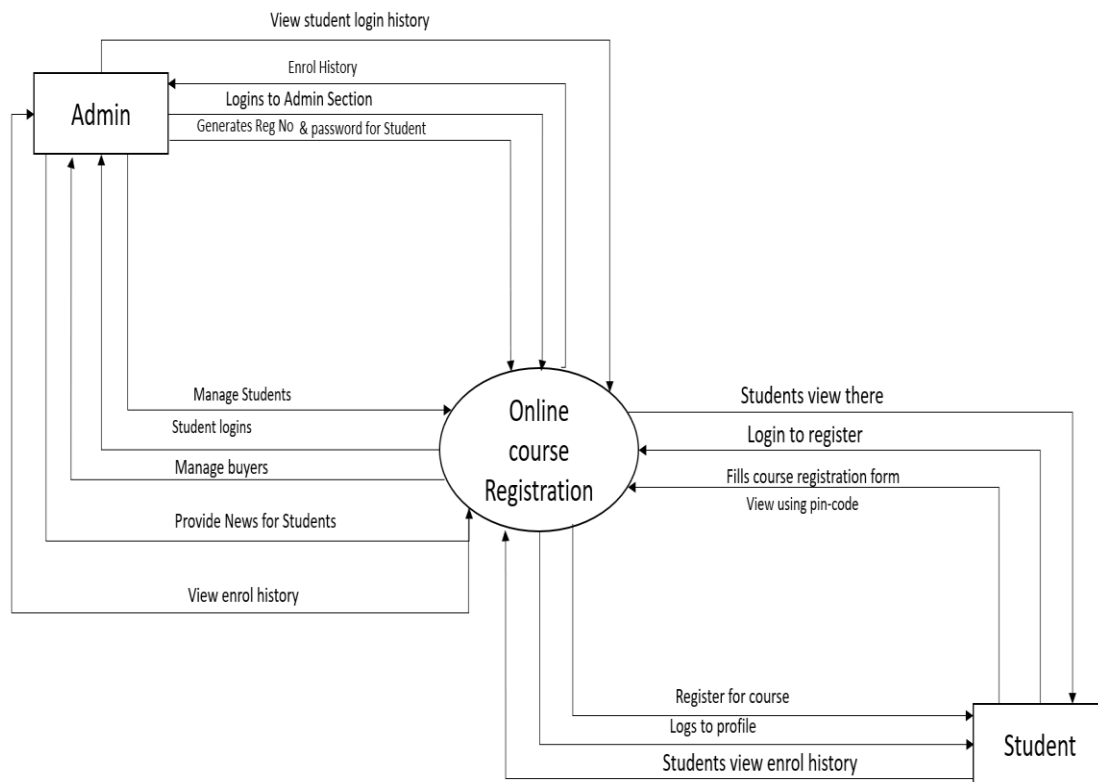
View student login history

Admin

Enrol History

Logins to Admin Section

Generates Reg No & password for Student

Manage Students

Student logins

Manage buyers

Provide News for Students

View enrol history

Online course Registration

Students view there

Login to register

Fills course registration form

View using pin-code

Register for course

Logs to profile

Students view enrol history

Student